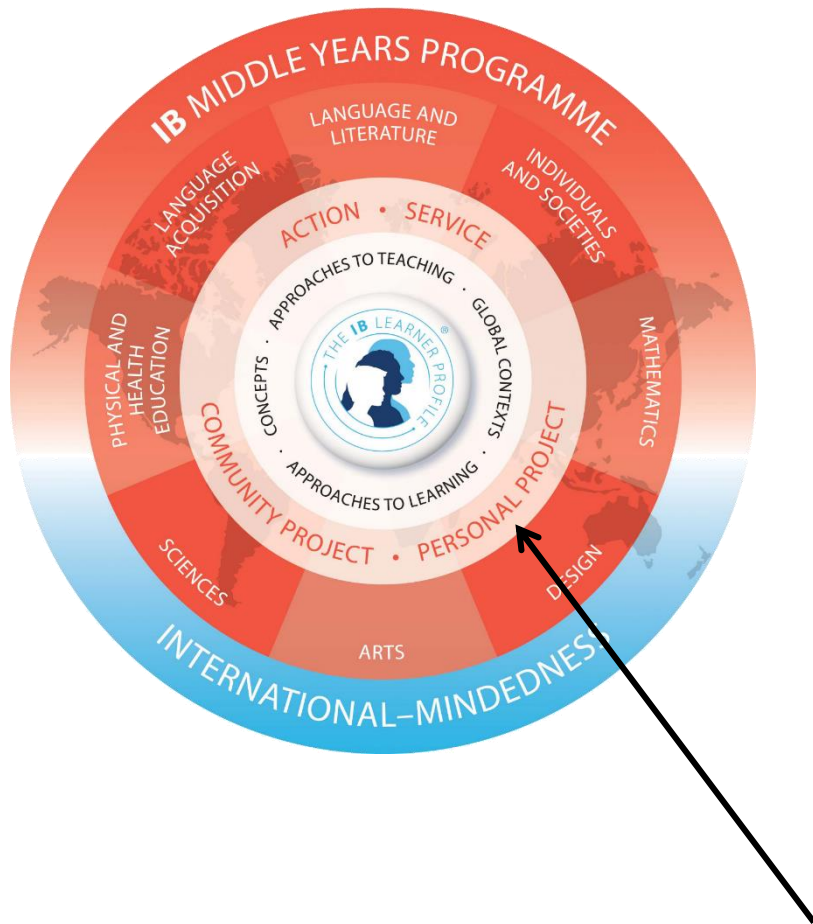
IB MIDDLE YEARS PROGRAMME

LANGUAGE AND LITERATURE

INDIVIDUALS AND SOCIETIES

MATHEMATICS

DESIGN

ARTS

SCIENCES

PHYSICAL AND HEALTH EDUCATION

LANGUAGE ACQUISITION

ACTION • SERVICE

COMMUNITY PROJECT • PERSONAL PROJECT

APPROACHES TO TEACHING • GLOBAL CONTEXTS • APPROACHES TO LEARNING • CONCEPTS •

THE IB LEARNER PROFILE®

INTERNATIONAL-MINDEDNESS